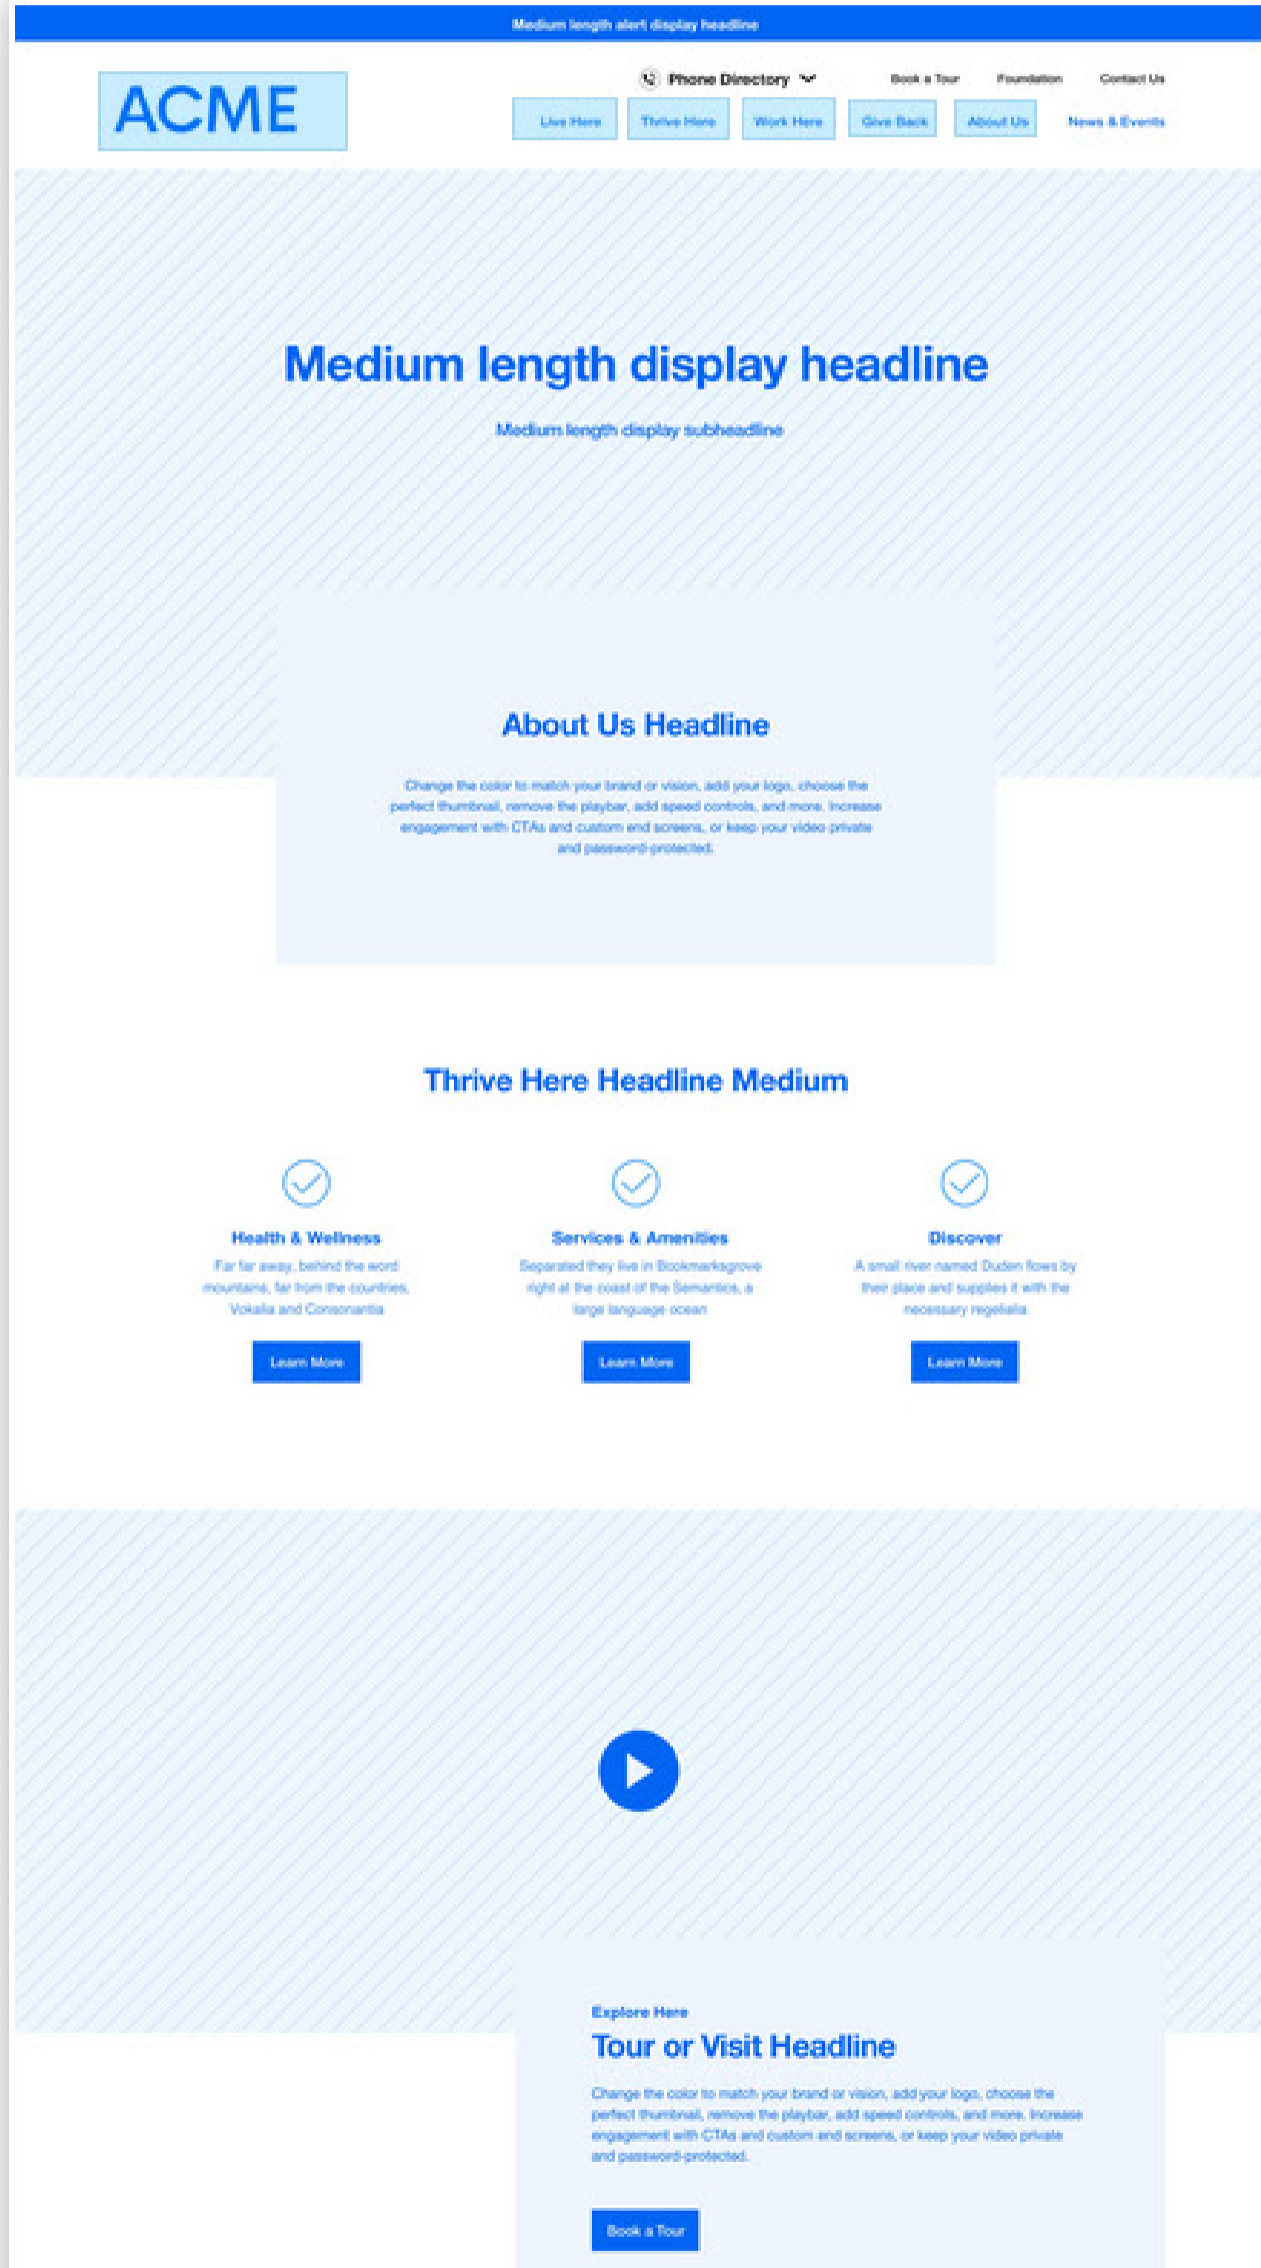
Medium length alert display headline

ACME

Phone Directory

Book a Tour Foundation Contact Us

Live Here Thrive Here Work Here Give Back About Us News & Events

Medium length display headline

Medium length display subheadline

About Us Headline

Change the color to match your brand or vision, add your logo, choose the perfect thumbnail, remove the playbar, add speed controls, and more. Increase engagement with CTAs and custom end screens, or keep your video private and password-protected.

Thrive Here Headline Medium

Health & Wellness

Far far away, behind the word mountains, far from the countries, Vokalia and Consonantia

Learn More

Services & Amenities

Separated they live in Bookmarksgrove right at the coast of the Semantics, a large language ocean

Learn More

Discover

A small river named Duden flows by their place and supplies it with the necessary regelialia

Learn More

Explore Here

Tour or Visit Headline

Change the color to match your brand or vision, add your logo, choose the perfect thumbnail, remove the playbar, add speed controls, and more. Increase engagement with CTAs and custom end screens, or keep your video private and password-protected.

Book a Tour